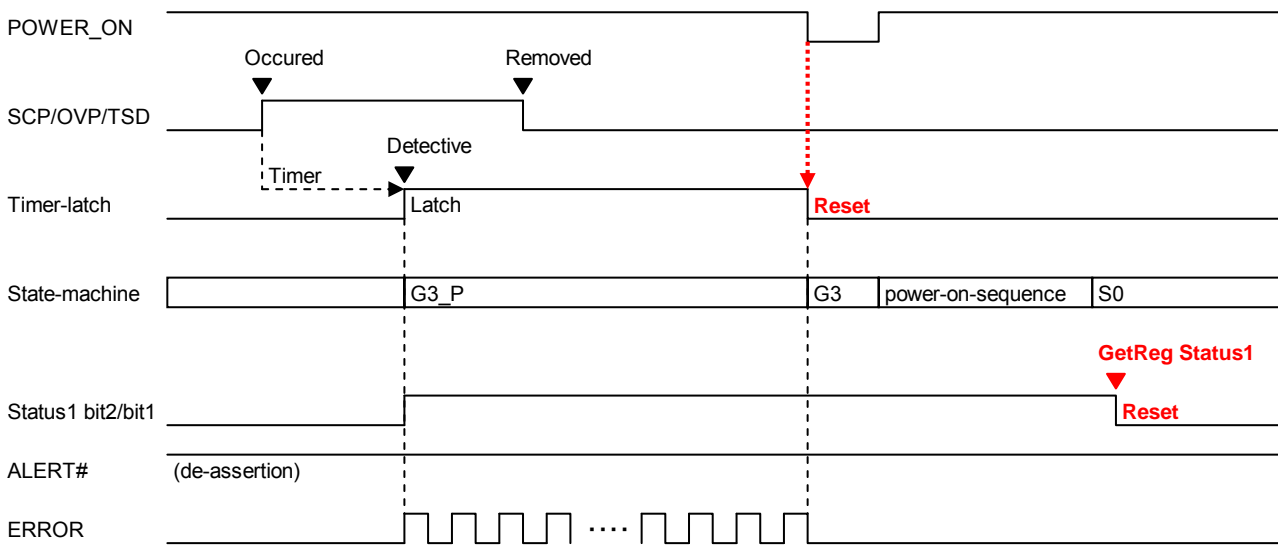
POWER_ON

Occured

Removed

SCP/OVP/TSD

Detective

Timer

Timer-latch

Latch

Reset

State-machine

G3_P

G3

power-on-sequence

S0

GetReg Status1

Status1 bit2/bit1

Reset

ALERT#

(de-assertion)

ERROR

····